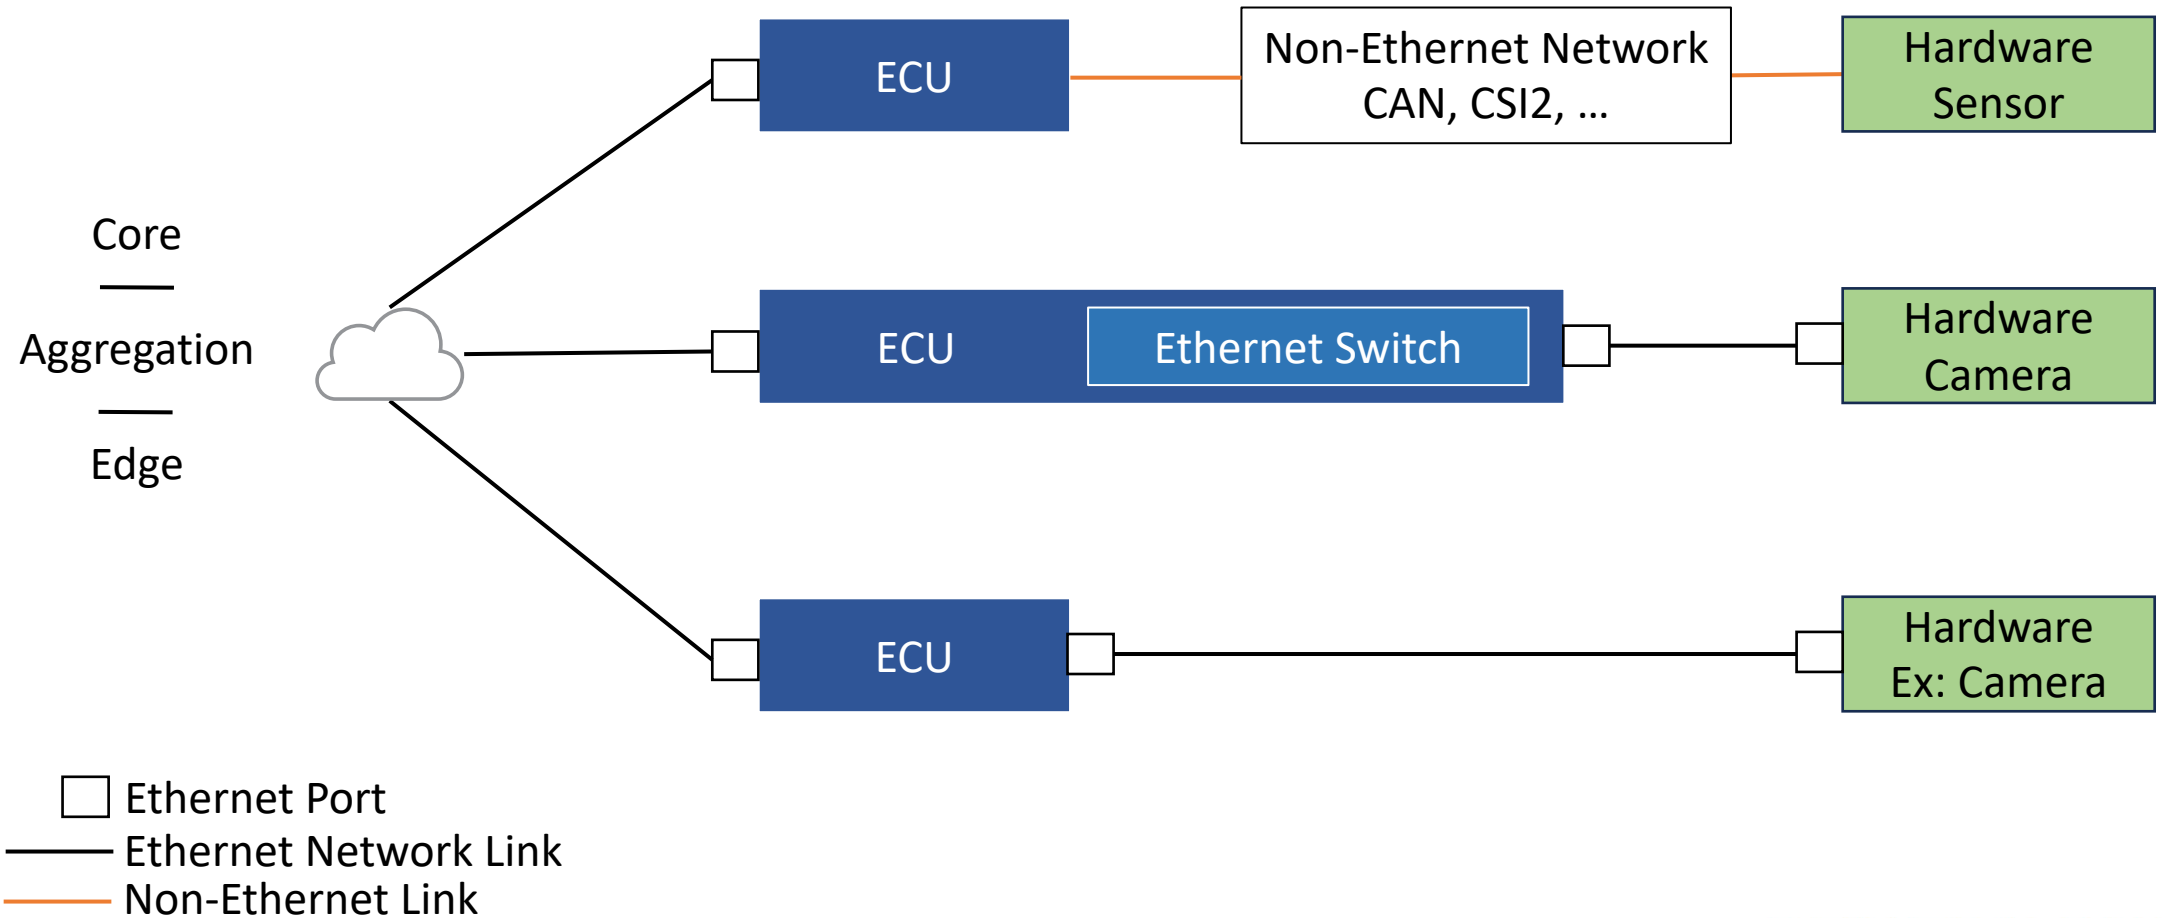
ECU

Non-Ethernet Network
CAN, CSI2, ...

Hardware
Sensor

Core

Aggregation

Edge

ECU

Ethernet Switch

Hardware
Camera

ECU

Hardware
Ex: Camera

Ethernet Port
Ethernet Network Link
Non-Ethernet Link